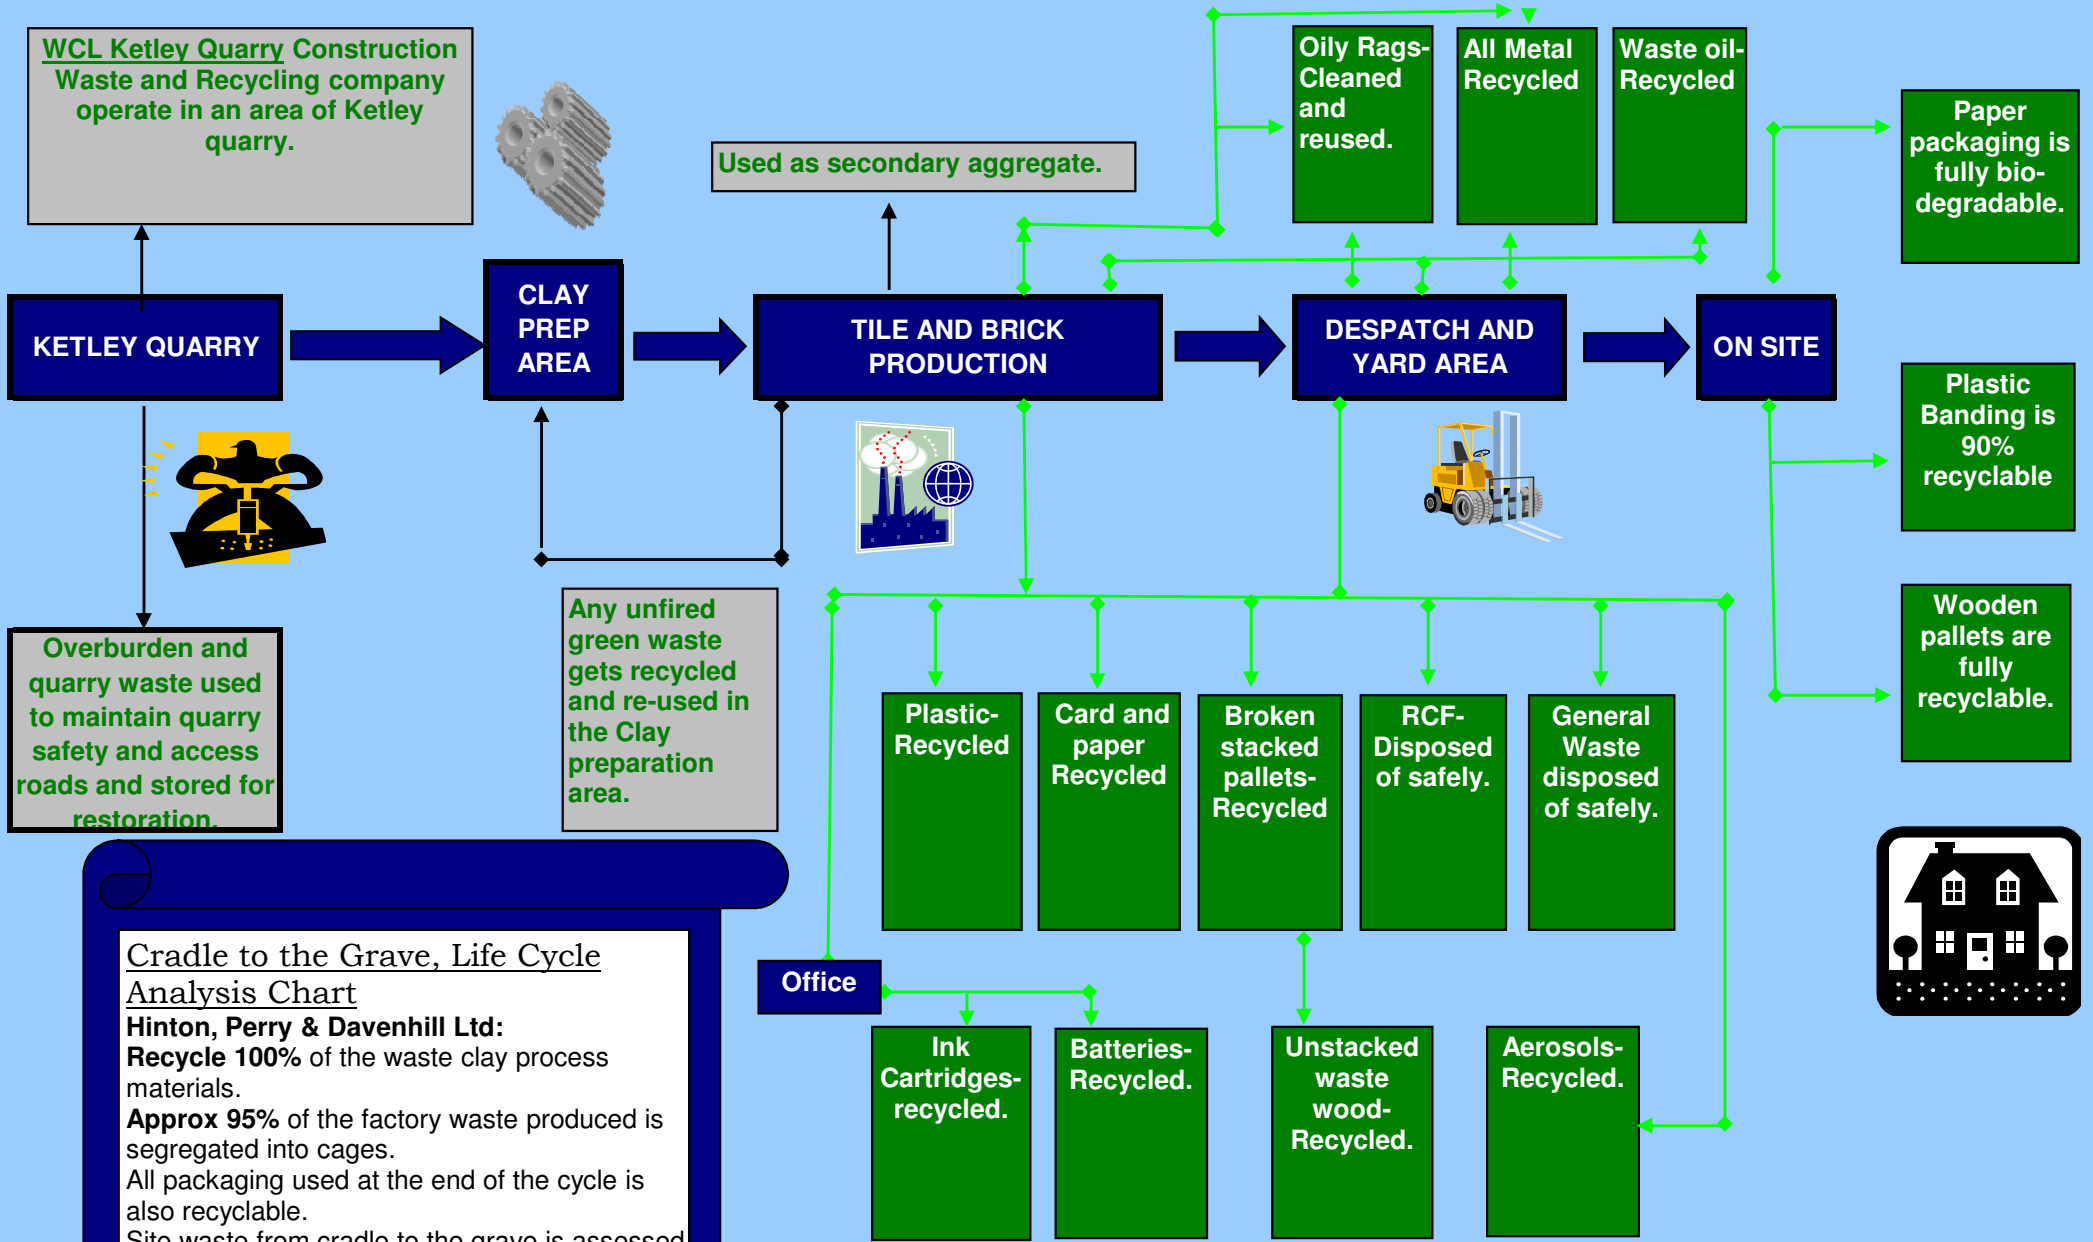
WCL Ketley Quarry Construction Waste and Recycling company operate in an area of Ketley quarry.

Used as secondary aggregate.

Oily Rags-Cleaned and reused.

All Metal Recycled

Waste oil-Recycled

Paper packaging is fully bio-degradable.

KETLEY QUARRY

CLAY PREP AREA

TILE AND BRICK PRODUCTION

DESPATCH AND YARD AREA

ON SITE

Plastic Banding is 90% recyclable

Wooden pallets are fully recyclable.

Overburden and quarry waste used to maintain quarry safety and access roads and stored for restoration.

Any unfired green waste gets recycled and re-used in the Clay preparation area.

Plastic-Recycled

Card and paper Recycled

Broken stacked pallets-Recycled

RCF-Disposed of safely.

General Waste disposed of safely.

Cradle to the Grave, Life Cycle Analysis Chart
Hinton, Perry & Davenhill Ltd:
Recycle 100% of the waste clay process materials.
Approx 95% of the factory waste produced is segregated into cages.
All packaging used at the end of the cycle is also recyclable.
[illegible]

Office

Ink Cartridges-recycled.

Batteries-Recycled.

Unstacked waste wood-Recycled.

Aerosols-Recycled.